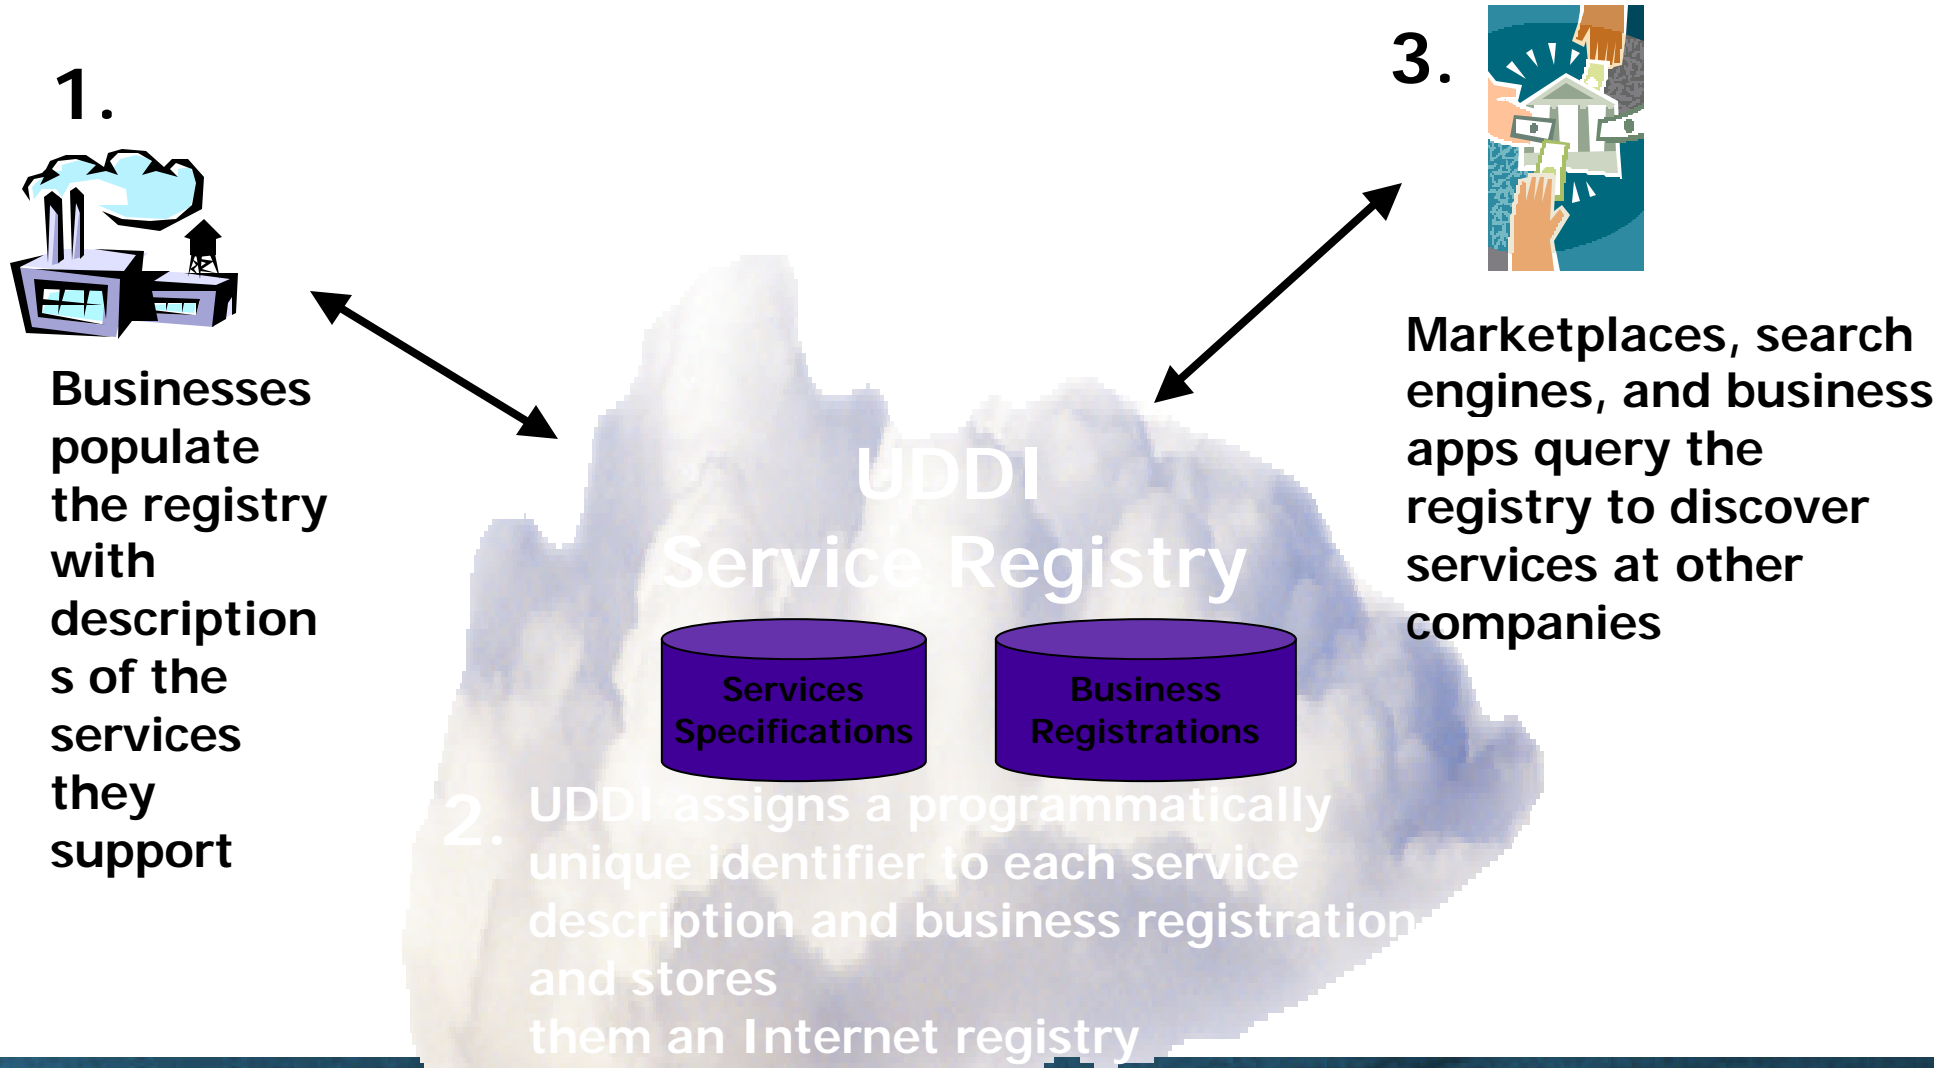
1.

Businesses populate the registry with description s of the services they support

UDDI
Service Registry

Services Specifications

Business Registrations

2. UDDI assigns a programmatically unique identifier to each service description and business registration and stores them an Internet registry

3.

Marketplaces, search engines, and business apps query the registry to discover services at other companies